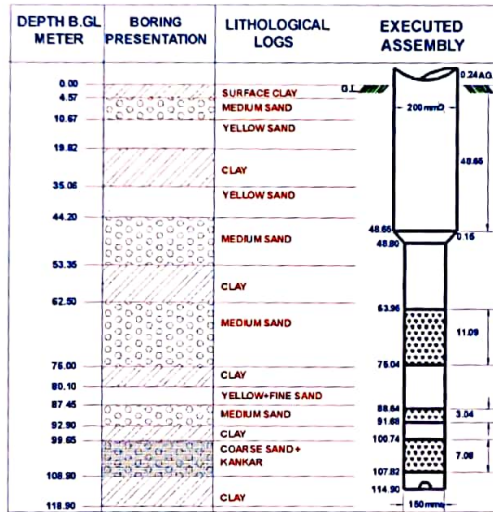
| DEPTH B.GL METER | BORING PRESENTATION | LITHOLOGICAL LOGS | EXECUTED ASSEMBLY |
|---|---|---|---|
| 0.00 | | SURFACE CLAY | |
| 4.57 | | MEDIUM SAND | |
| 10.67 | | YELLOW SAND | |
| 19.82 | | | |
| | | CLAY | |
| 35.06 | | YELLOW SAND | |
| 44.20 | | | |
| | | MEDIUM SAND | |
| 53.35 | | | |
| | | CLAY | |
| 62.50 | | | |
| | | MEDIUM SAND | |
| 76.00 | | CLAY | |
| 80.10 | | YELLOW+FINE SAND | |
| 87.45 | | MEDIUM SAND | |
| 92.90 | | CLAY | |
| 99.65 | | COARSE SAND+ KANKAR | |
| 108.90 | | | |
| 118.90 | | CLAY | |

G.L

0.24AGL

200 mmØ

48.66

48.66

48.90

0.15

63.96

11.09

75.04

88.64

91.68

3.04

100.74

7.08

107.82

114.90

150 mmØ